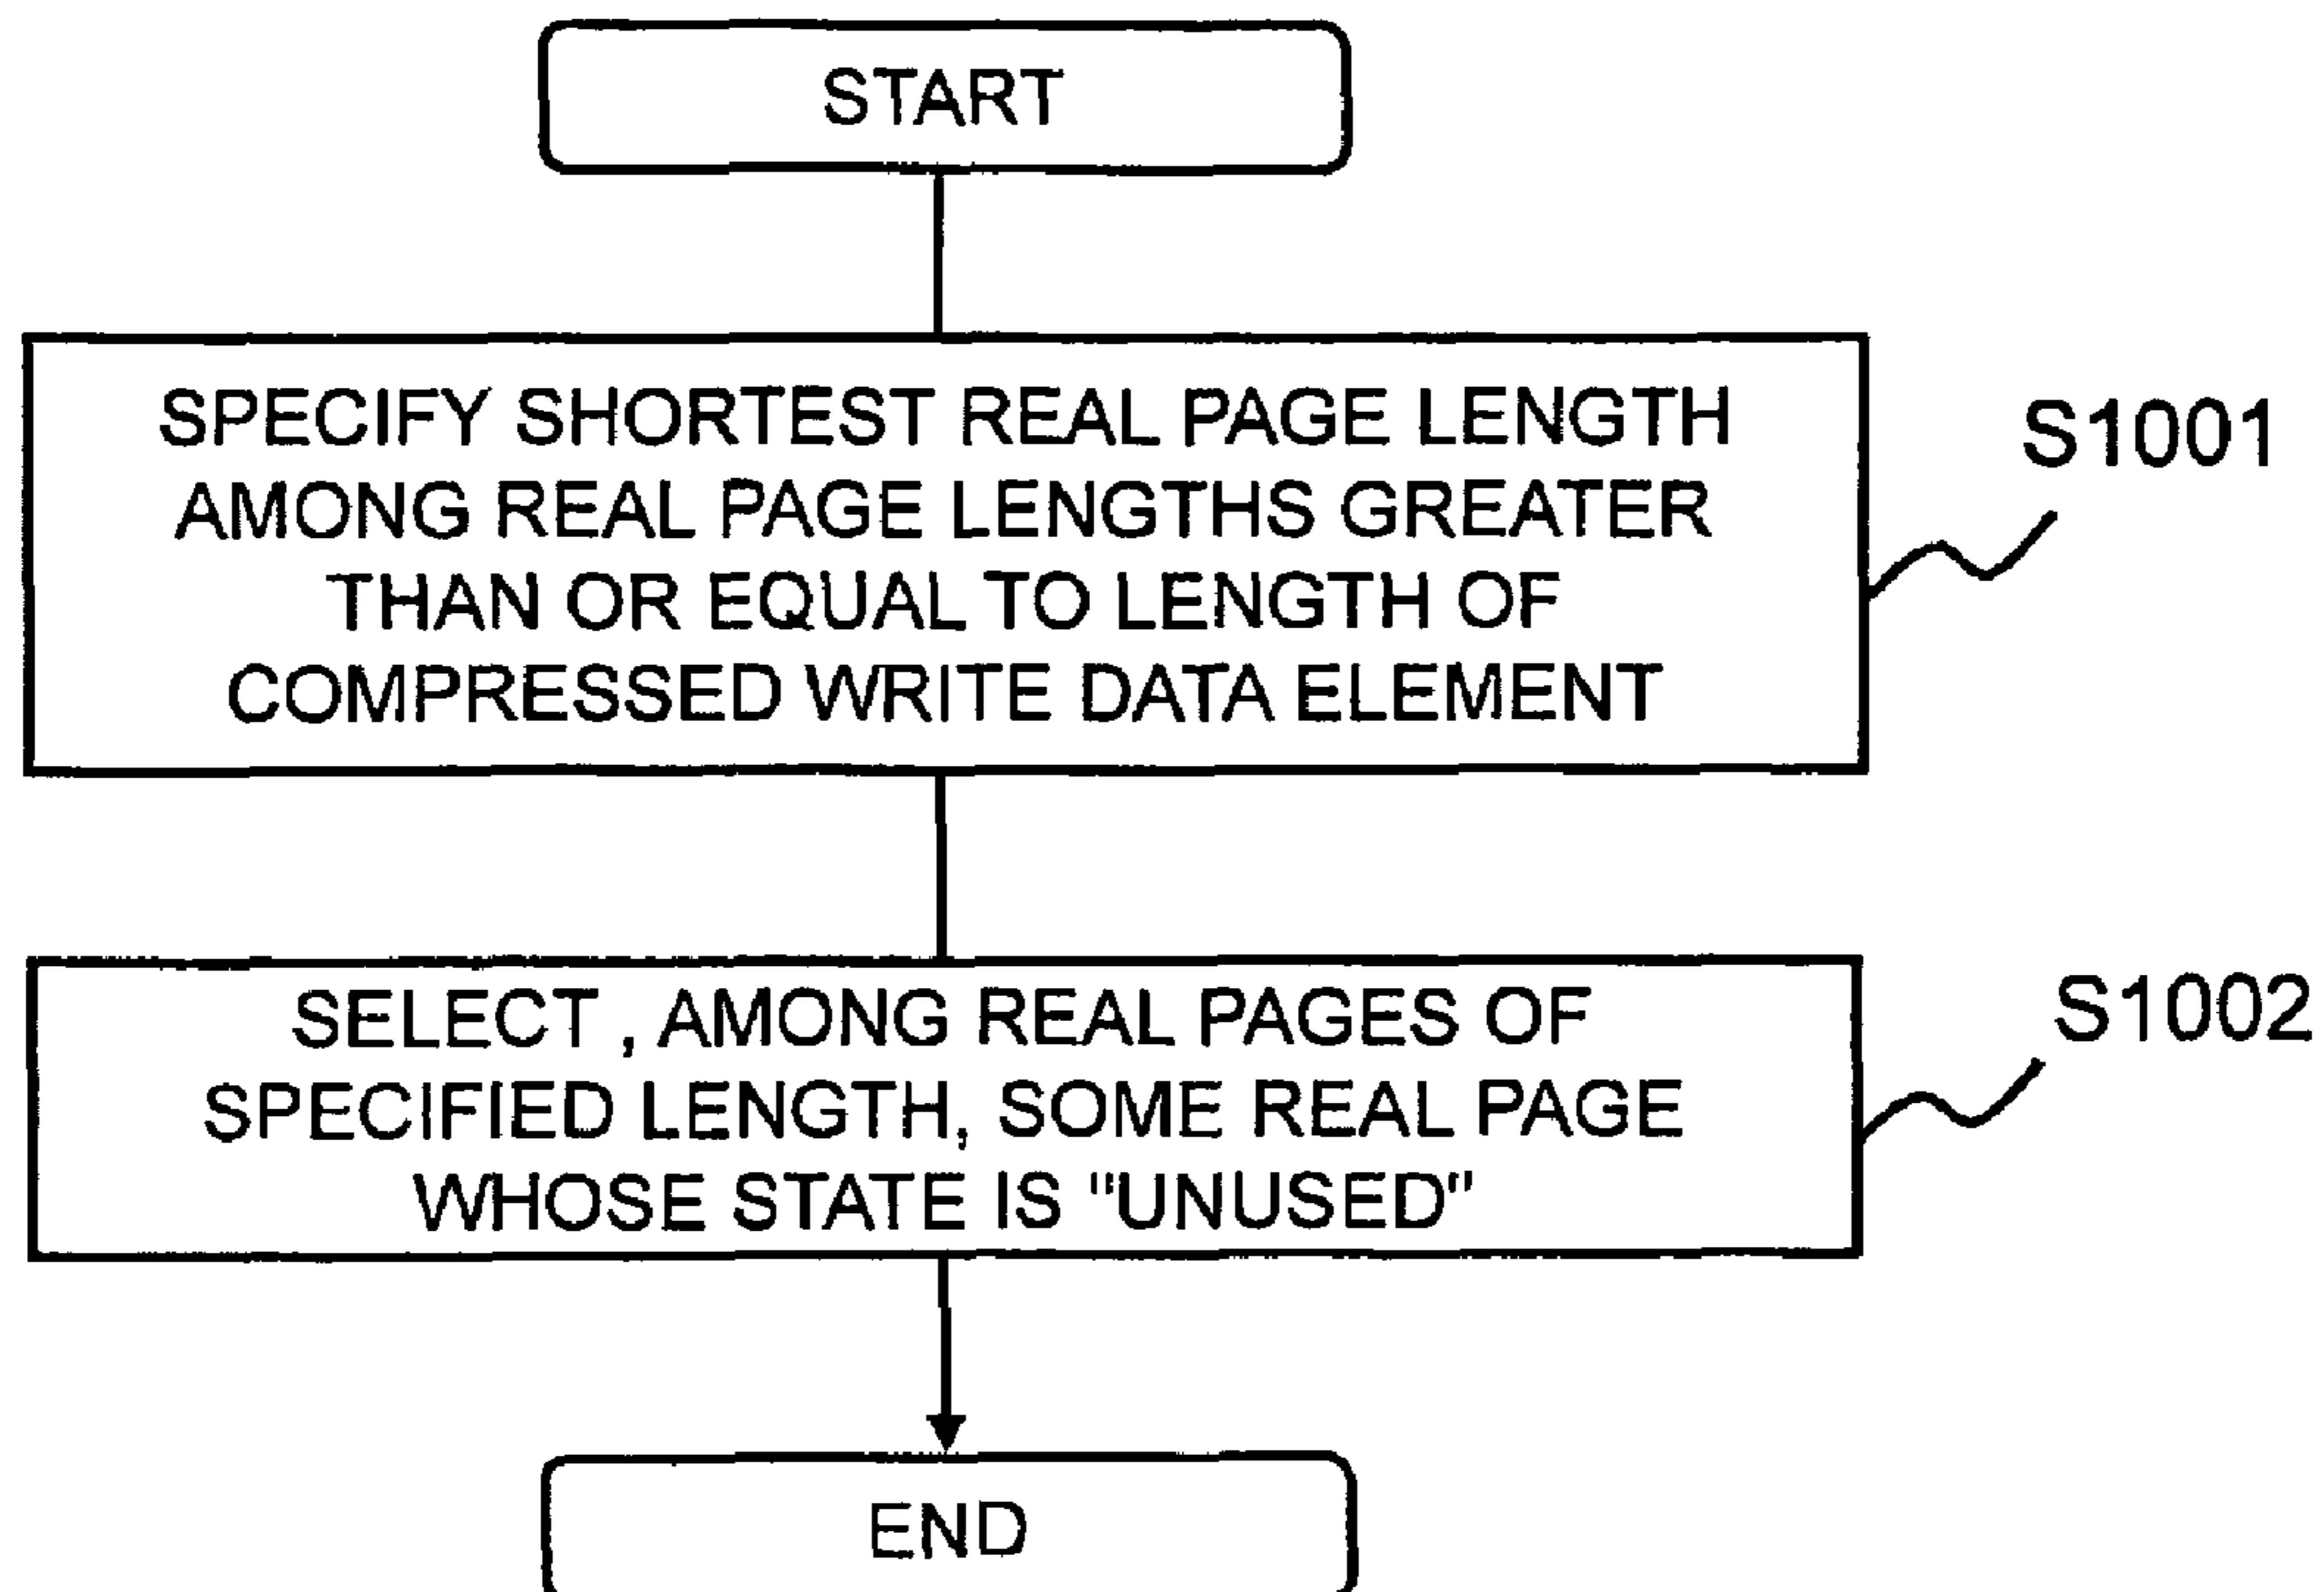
START

SPECIFY SHORTEST REAL PAGE LENGTH AMONG REAL PAGE LENGTHS GREATER THAN OR EQUAL TO LENGTH OF COMPRESSED WRITE DATA ELEMENT

S1001

SELECT , AMONG REAL PAGES OF SPECIFIED LENGTH, SOME REAL PAGE WHOSE STATE IS "UNUSED"

S1002

END